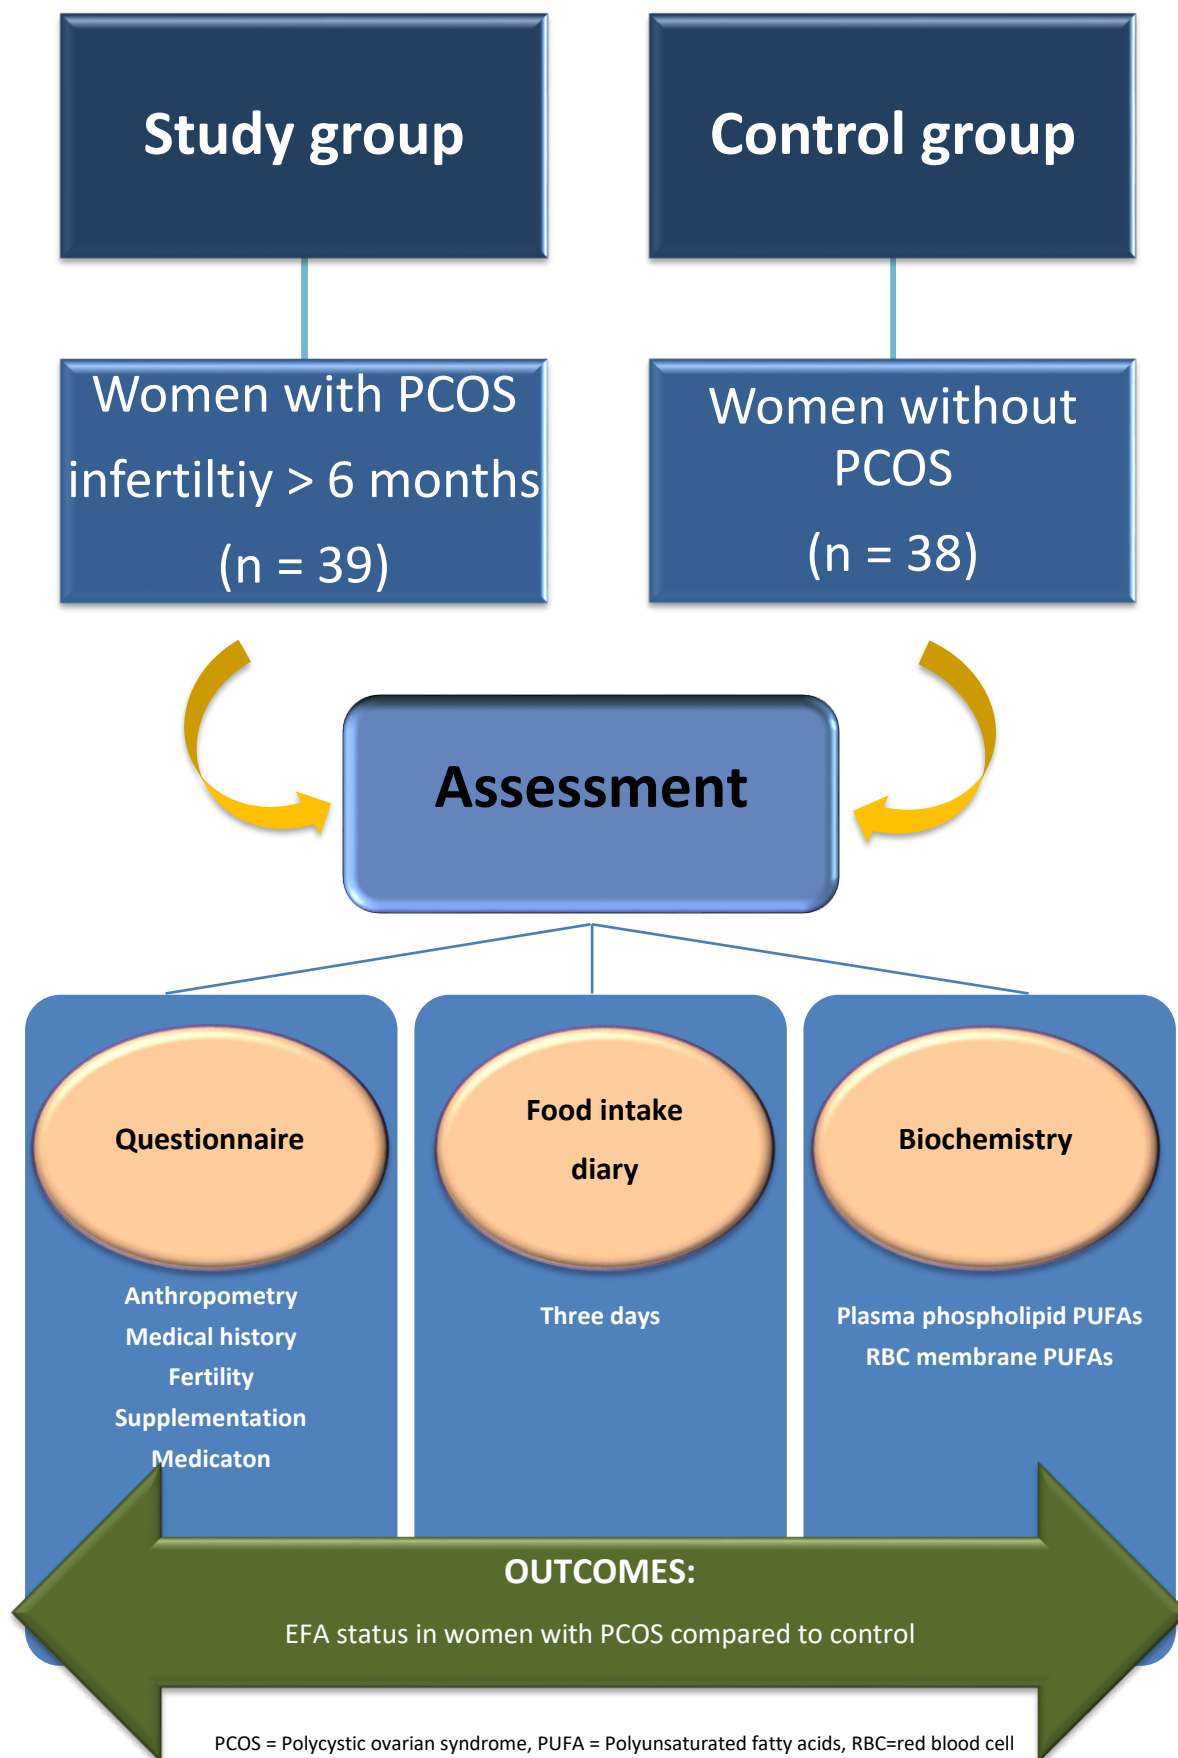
Study group

Control group

Women with PCOS infertiltiy > 6 months (n = 39)

Women without PCOS (n = 38)

Assessment

Questionnaire

Anthropometry
Medical history
Fertility
Supplementation
Medicaton

Food intake diary

Three days

Biochemistry

Plasma phospholipid PUFAs
RBC membrane PUFAs

OUTCOMES:

EFA status in women with PCOS compared to control

PCOS = Polycystic ovarian syndrome, PUFA = Polyunsaturated fatty acids, RBC=red blood cell